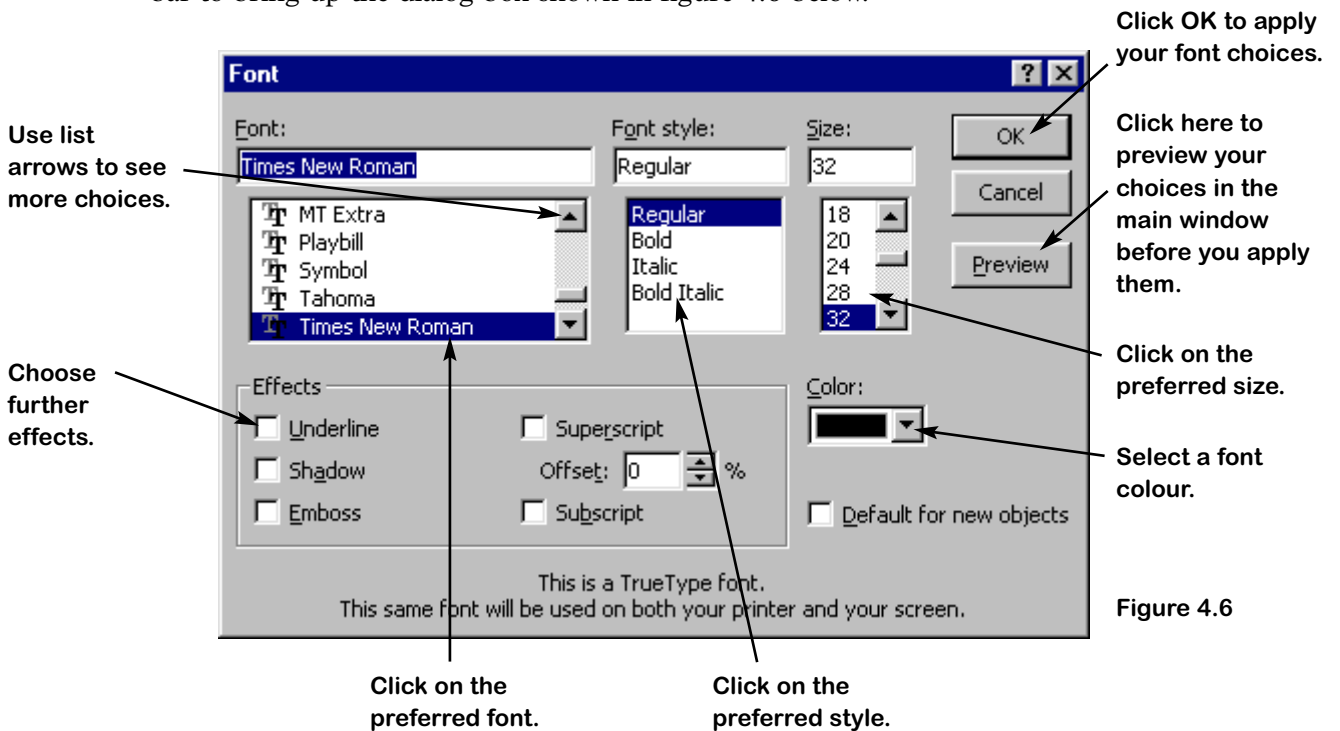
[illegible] to bring up the dialog box shown in figure 4.6 below.

Click OK to apply your font choices.

Font

Font:
Times New Roman
MT Extra
Playbill
Symbol
Tahoma
Times New Roman

Font style:
Regular
Regular
Bold
Italic
Bold Italic

Size:
32
18
20
24
28
32

OK
Cancel
Preview

Use list arrows to see more choices.

Click here to preview your choices in the main window before you apply them.

Effects
Underline
Shadow
Emboss
Superscript
Offset: 0 %
Subscript

Color:

Default for new objects

Choose further effects.

Click on the preferred size.

Select a font colour.

This is a TrueType font.
This same font will be used on both your printer and your screen.

Figure 4.6

Click on the preferred font.

Click on the preferred style.